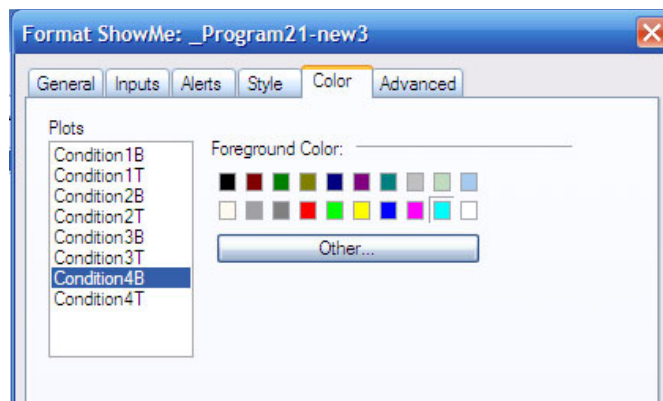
Format ShowMe: _Program21-new3

General
Inputs
Alerts
Style
Color
Advanced

Plots
Condition1B
Condition1T
Condition2B
Condition2T
Condition3B
Condition3T
Condition4B
Condition4T

Foreground Color:

Other...